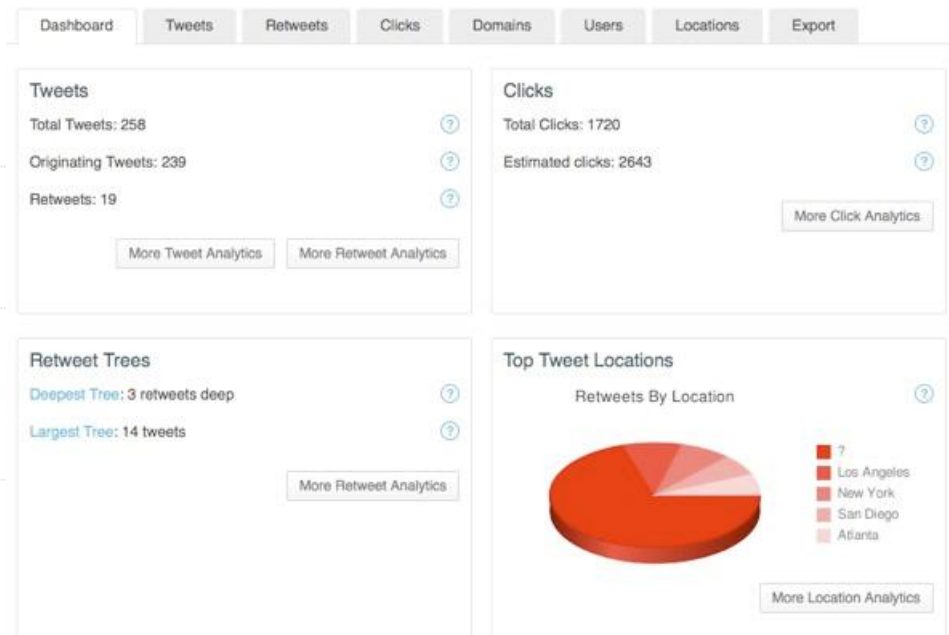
Dashboard Tweets Retweets Clicks Domains Users Locations Export

Tweets

Total Tweets: 258 ?

Originating Tweets: 239 ?

Retweets: 19 ?

More Tweet Analytics More Retweet Analytics

Clicks

Total Clicks: 1720 ?

Estimated clicks: 2643 ?

More Click Analytics

Retweet Trees

Deepest Tree: 3 retweets deep ?

Largest Tree: 14 tweets ?

More Retweet Analytics

Top Tweet Locations

Retweets By Location ?

?
Los Angeles
New York
San Diego
Atlanta

More Location Analytics